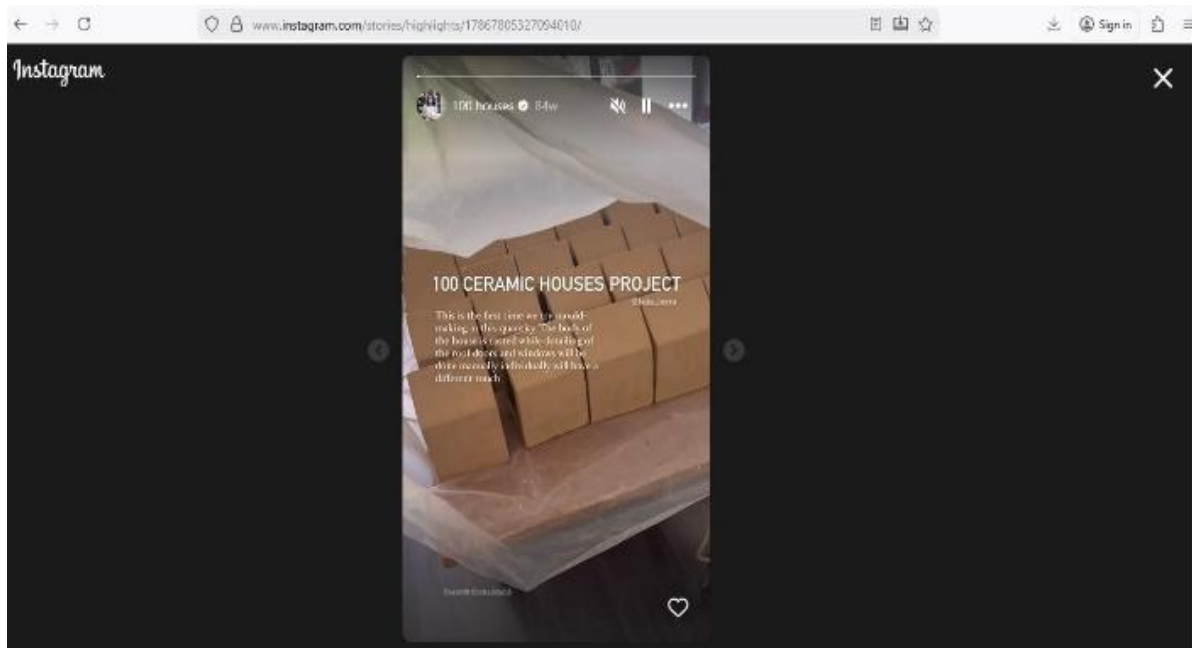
www.instagram.com/stories/highlights/17867805327094010/

Sign in

Instagram

100 houses 84w

100 CERAMIC HOUSES PROJECT

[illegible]

This is the first time we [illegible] mould-making in this quantity. The body of the house is casted while details of the roof, doors and windows will be done manually individually, will have a different touch.

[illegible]